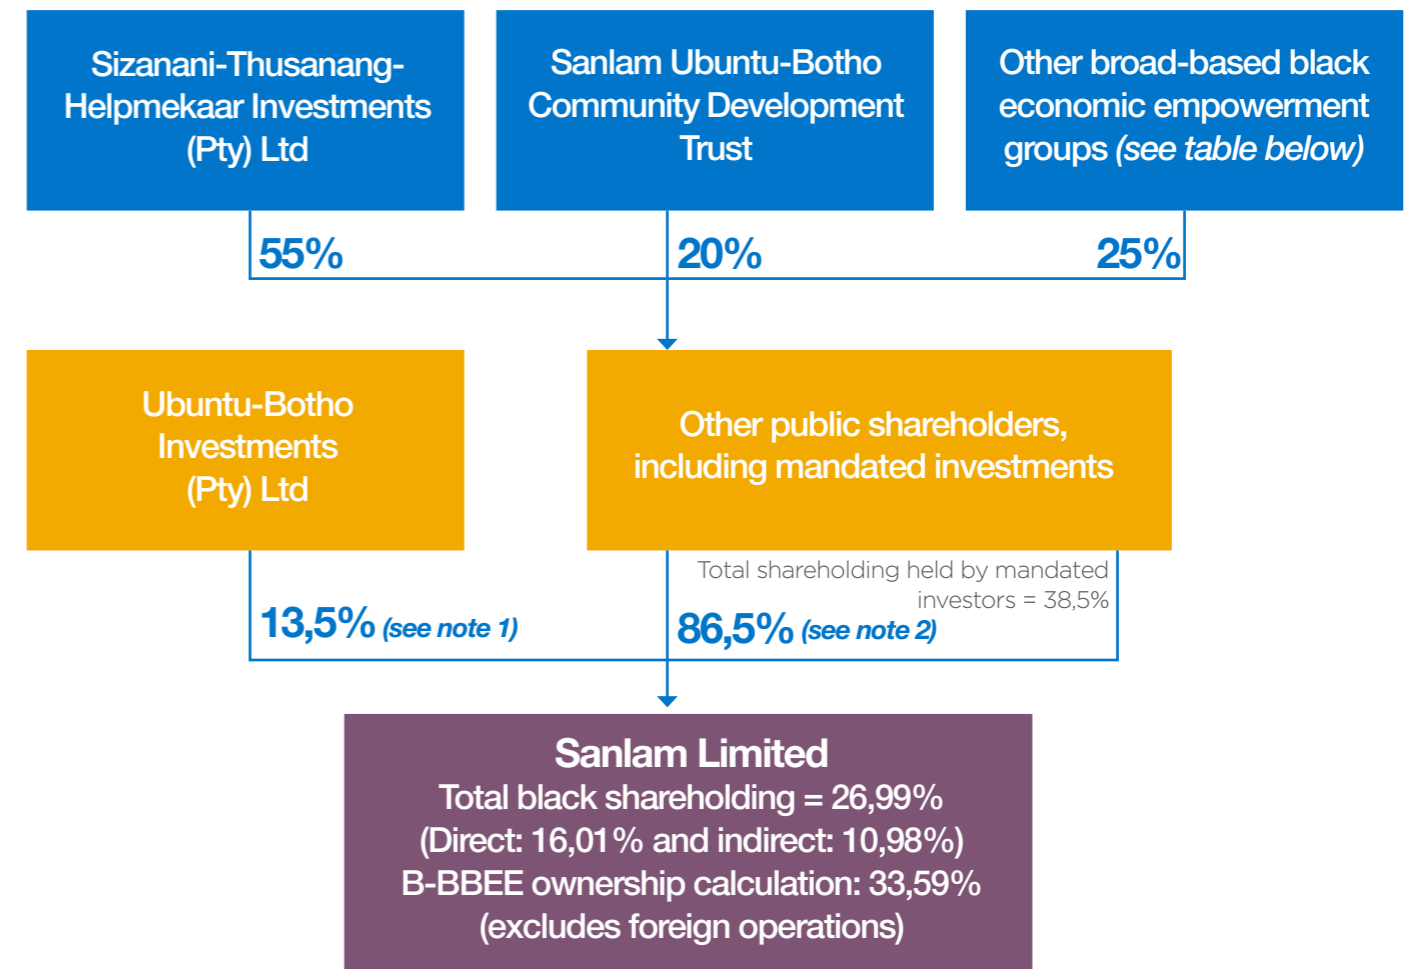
Sizanani-Thusanang-Helpmekaar Investments (Pty) Ltd

Sanlam Ubuntu-Botho Community Development Trust

Other broad-based black economic empowerment groups (see table below)

55%

20%

25%

Ubuntu-Botho Investments (Pty) Ltd

Other public shareholders, including mandated investments

Total shareholding held by mandated investors = 38,5%

13,5% (see note 1)

86,5% (see note 2)

Sanlam Limited
Total black shareholding = 26,99%
(Direct: 16,01% and indirect: 10,98%)
B-BBEE ownership calculation: 33,59%
(excludes foreign operations)